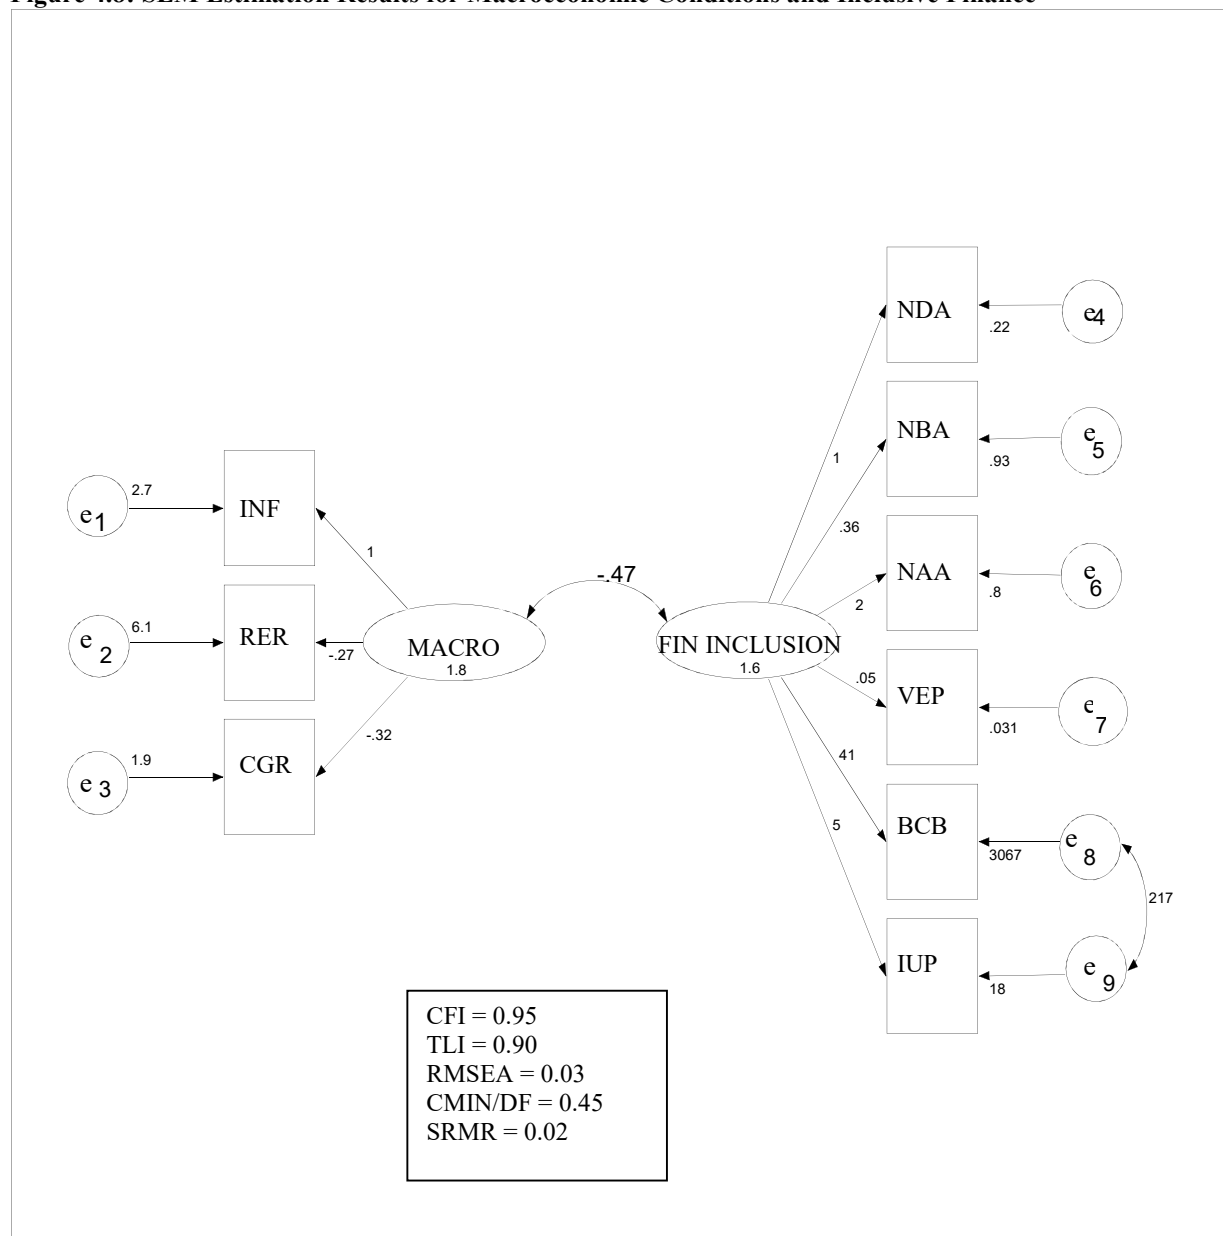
Figure 4.6: SEM Estimation Results for Macroeconomic Conditions and Inclusive Finance

NDA
.22
$e_4$
NBA
1
.93
$e_5$
$e_1$
2.7
INF
.36
NAA
$e_6$
1
-.47
2
.8
$e_2$
6.1
RER
-.27
MACRO
1.8
FIN INCLUSION
1.6
.05
VEP
$e_7$
.031
-.32
$e_3$
1.9
CGR
41
BCB
$e_8$
5
3067
217
IUP
$e_9$
18

CFI = 0.95
TLI = 0.90
RMSEA = 0.03
CMIN/DF = 0.45
SRMR = 0.02